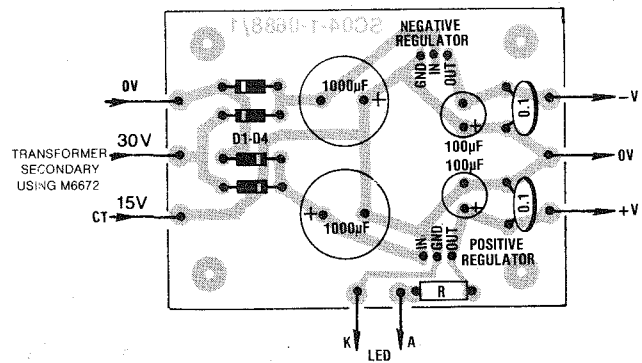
SC04-1-0688/1

NEGATIVE REGULATOR

GND IN OUT

0V

1000µF

+

0.1

-V

30V

TRANSFORMER SECONDARY USING M6672

D1-D4

100µF

0V

100µF

15V

CT

+

1000µF

0.1

+V

IN GND OUT

POSITIVE REGULATOR

R

K

LED

A